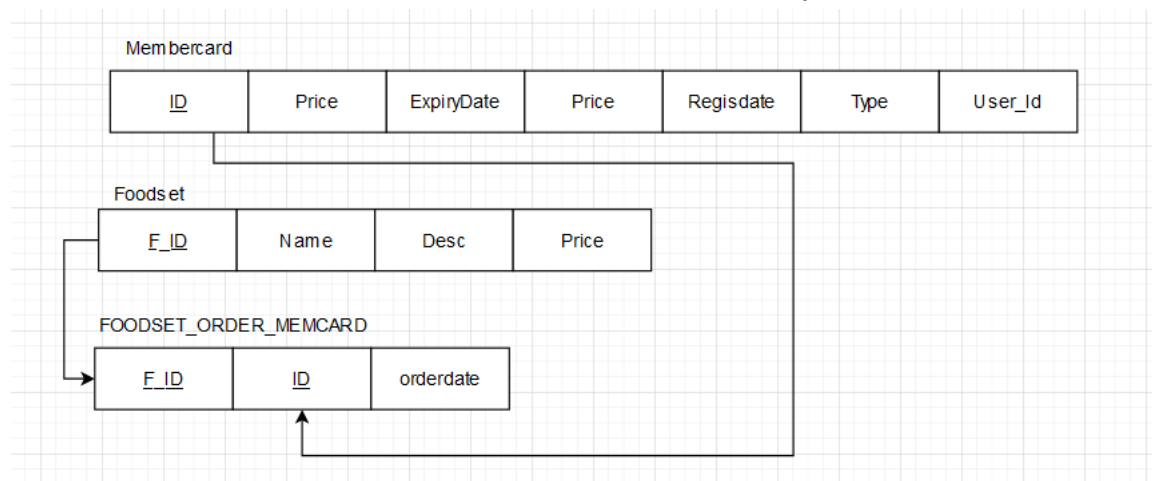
Membercard

| ID | Price | ExpiryDate | Price | Regisdate | Type | User_Id |
|---|---|---|---|---|---|---|

Foodset

| F_ID | Name | Desc | Price |
|---|---|---|---|

FOODSET_ORDER_MEMCARD

| F_ID | ID | orderdate |
|---|---|---|